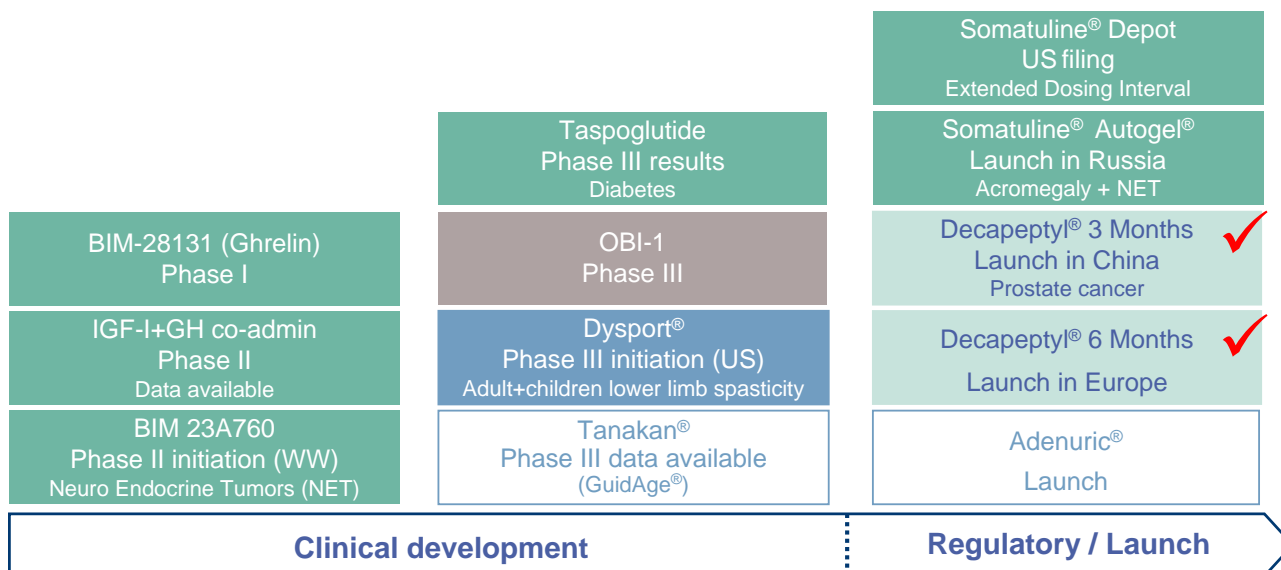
BIM-28131 (Ghrelin)
Phase I

IGF-I+GH co-admin
Phase II
Data available

BIM 23A760
Phase II initiation (WW)
Neuro Endocrine Tumors (NET)

Taspoglutide
Phase III results
Diabetes

OBI-1
Phase III

Dysport®
Phase III initiation (US)
Adult+children lower limb spasticity

Tanakan®
Phase III data available
(GuidAge®)

Somatuline® Depot
US filing
Extended Dosing Interval

Somatuline® Autogel®
Launch in Russia
Acromegaly + NET

Decapeptyl® 3 Months
Launch in China
Prostate cancer

Decapeptyl® 6 Months
Launch in Europe

Adenuric®
Launch

Clinical development

Regulatory / Launch